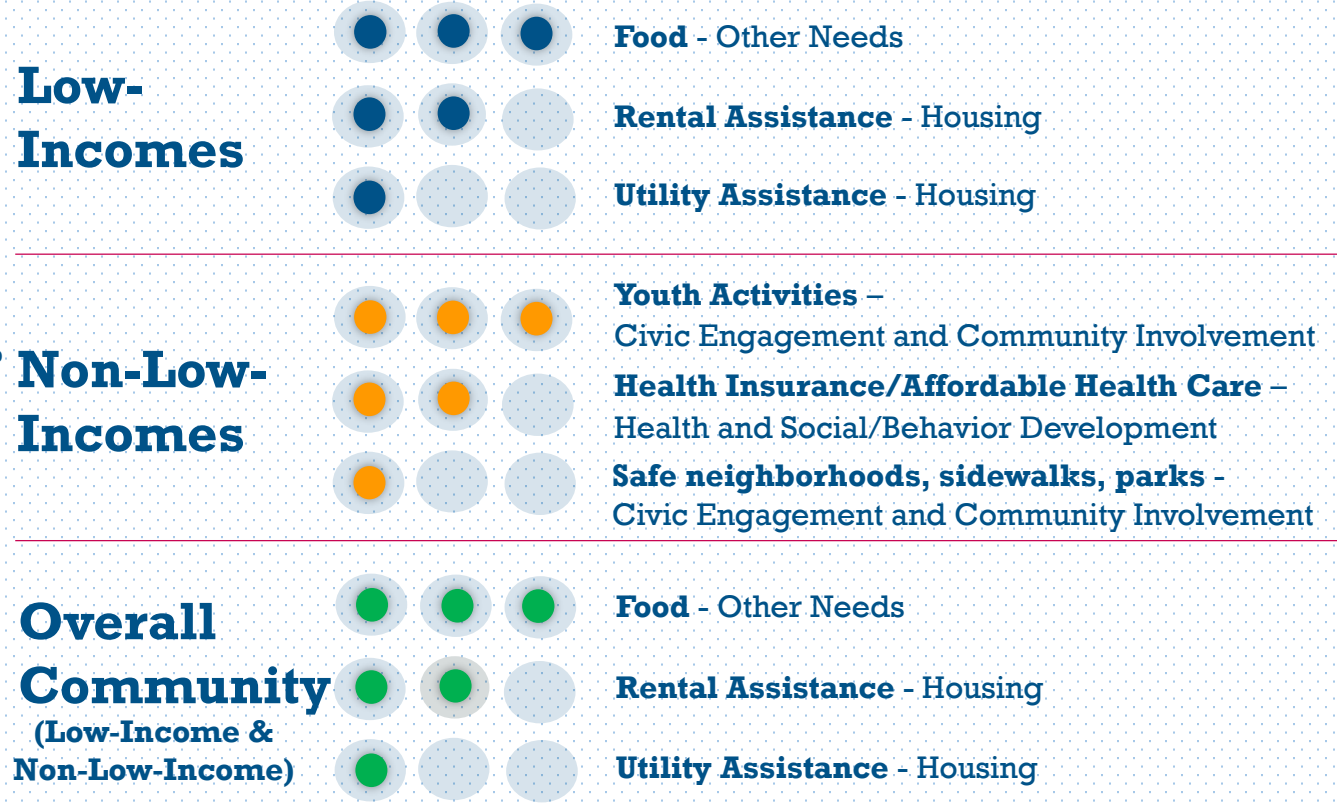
Low-Incomes

**Food** - Other Needs

**Rental Assistance** - Housing

**Utility Assistance** - Housing

Non-Low-Incomes

**Youth Activities** – Civic Engagement and Community Involvement

**Health Insurance/Affordable Health Care** – Health and Social/Behavior Development

**Safe neighborhoods, sidewalks, parks** - Civic Engagement and Community Involvement

Overall Community (Low-Income & Non-Low-Income)

**Food** - Other Needs

**Rental Assistance** - Housing

**Utility Assistance** - Housing